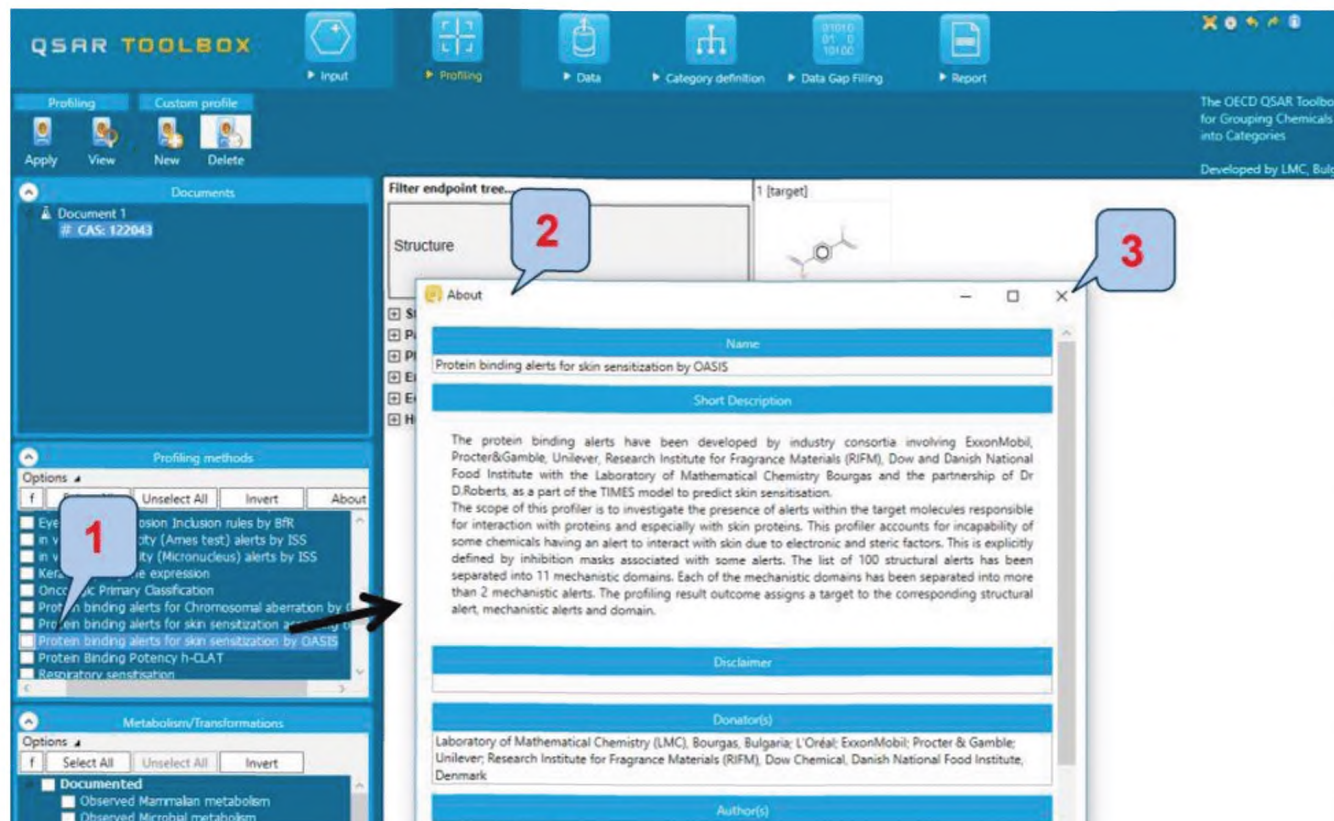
QSAR TOOLBOX

▶ Input ▶ Profiling ▶ Data ▶ Category definition ▶ Data Gap Filling ▶ Report

The OECD QSAR Toolbo for Grouping Chemicals into Categories

Developed by LMC, Bulg

Profiling Custom profile
Apply View New Delete

Documents
Document 1
# CAS: 122043

Filter endpoint tree...
Structure
1 [target]

2

3

About

Name
Protein binding alerts for skin sensitization by OASIS

Short Description
The protein binding alerts have been developed by industry consortia involving ExxonMobil, Procter&Gamble, Unilever, Research Institute for Fragrance Materials (RIFM), Dow and Danish National Food Institute with the Laboratory of Mathematical Chemistry Bourgas and the partnership of Dr D.Roberts, as a part of the TIMES model to predict skin sensitisation.
The scope of this profiler is to investigate the presence of alerts within the target molecules responsible for interaction with proteins and especially with skin proteins. This profiler accounts for incapability of some chemicals having an alert to interact with skin due to electronic and steric factors. This is explicitly defined by inhibition masks associated with some alerts. The list of 100 structural alerts has been separated into 11 mechanistic domains. Each of the mechanistic domains has been separated into more than 2 mechanistic alerts. The profiling result outcome assigns a target to the corresponding structural alert, mechanistic alerts and domain.

Disclaimer

Donator(s)
Laboratory of Mathematical Chemistry (LMC), Bourgas, Bulgaria; L'Oréal; ExxonMobil; Procter & Gamble; Unilever; Research Institute for Fragrance Materials (RIFM), Dow Chemical, Danish National Food Institute, Denmark

Author(s)

Profiling methods
Options
f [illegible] Unselect All Invert About
Eye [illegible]osion Inclusion rules by BfR
in v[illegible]city (Ames test) alerts by ISS
in v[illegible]ity (Micronucleus) alerts by ISS
Kera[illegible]e expression
Onc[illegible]ic Primary Classification
Protein binding alerts for Chromosomal aberration by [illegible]
Protein binding alerts for skin sensitization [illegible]
Protein binding alerts for skin sensitization by OASIS
Protein Binding Potency h-CLAT
Respiratory sensitisation

1

Metabolism/Transformations
Options
f Select All Unselect All Invert
Documented
Observed Mammalian metabolism
Observed Microbial metabolism